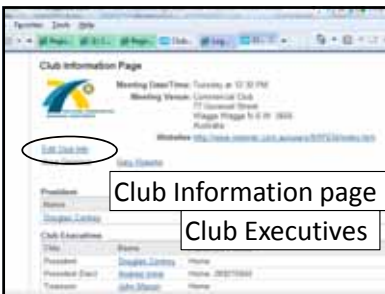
Favorites Tools Help

Club Information Page

Meeting Date/Time: Tuesday at 12:30 PM
Meeting Venue: Commercial Club
77 Gurwood Street
Wagga Wagga N S W 2650
Australia
Website: http://www.rotaryclub.com.au/users/9370/index.htm

Edit Club Info
Club Reports
Data Reports

President
Name
Douglas Conboy

Club Information page

Club Executives

Club Executives

| Title | Name | |
|---|---|---|
| President | Douglas Conboy | Home |
| President Elect | Andrew Irvine | Home: 269270840 |
| Treasurer | John Mason | Home |